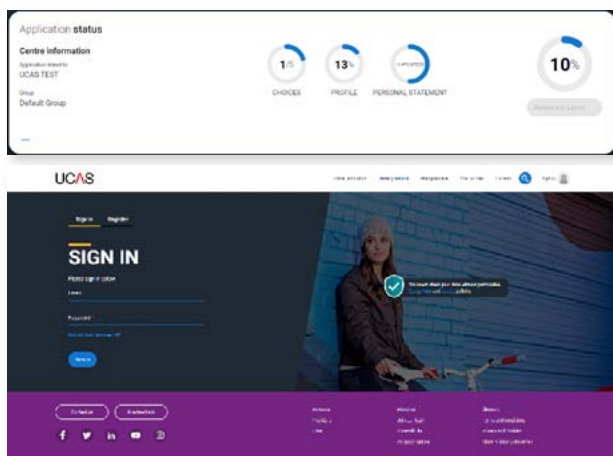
Application status

Centre information

Application linked to
UCAS TEST

Group
Default Group

1/5
CHOICES

13%
PROFILE

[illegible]
PERSONAL STATEMENT

10%

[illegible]

UCAS

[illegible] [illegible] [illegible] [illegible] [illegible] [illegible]

Sign in Register

SIGN IN

Please sign in below

Email

Password

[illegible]

Sign in

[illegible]

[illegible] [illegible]

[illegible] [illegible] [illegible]
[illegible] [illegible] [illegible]
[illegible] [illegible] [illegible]
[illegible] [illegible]